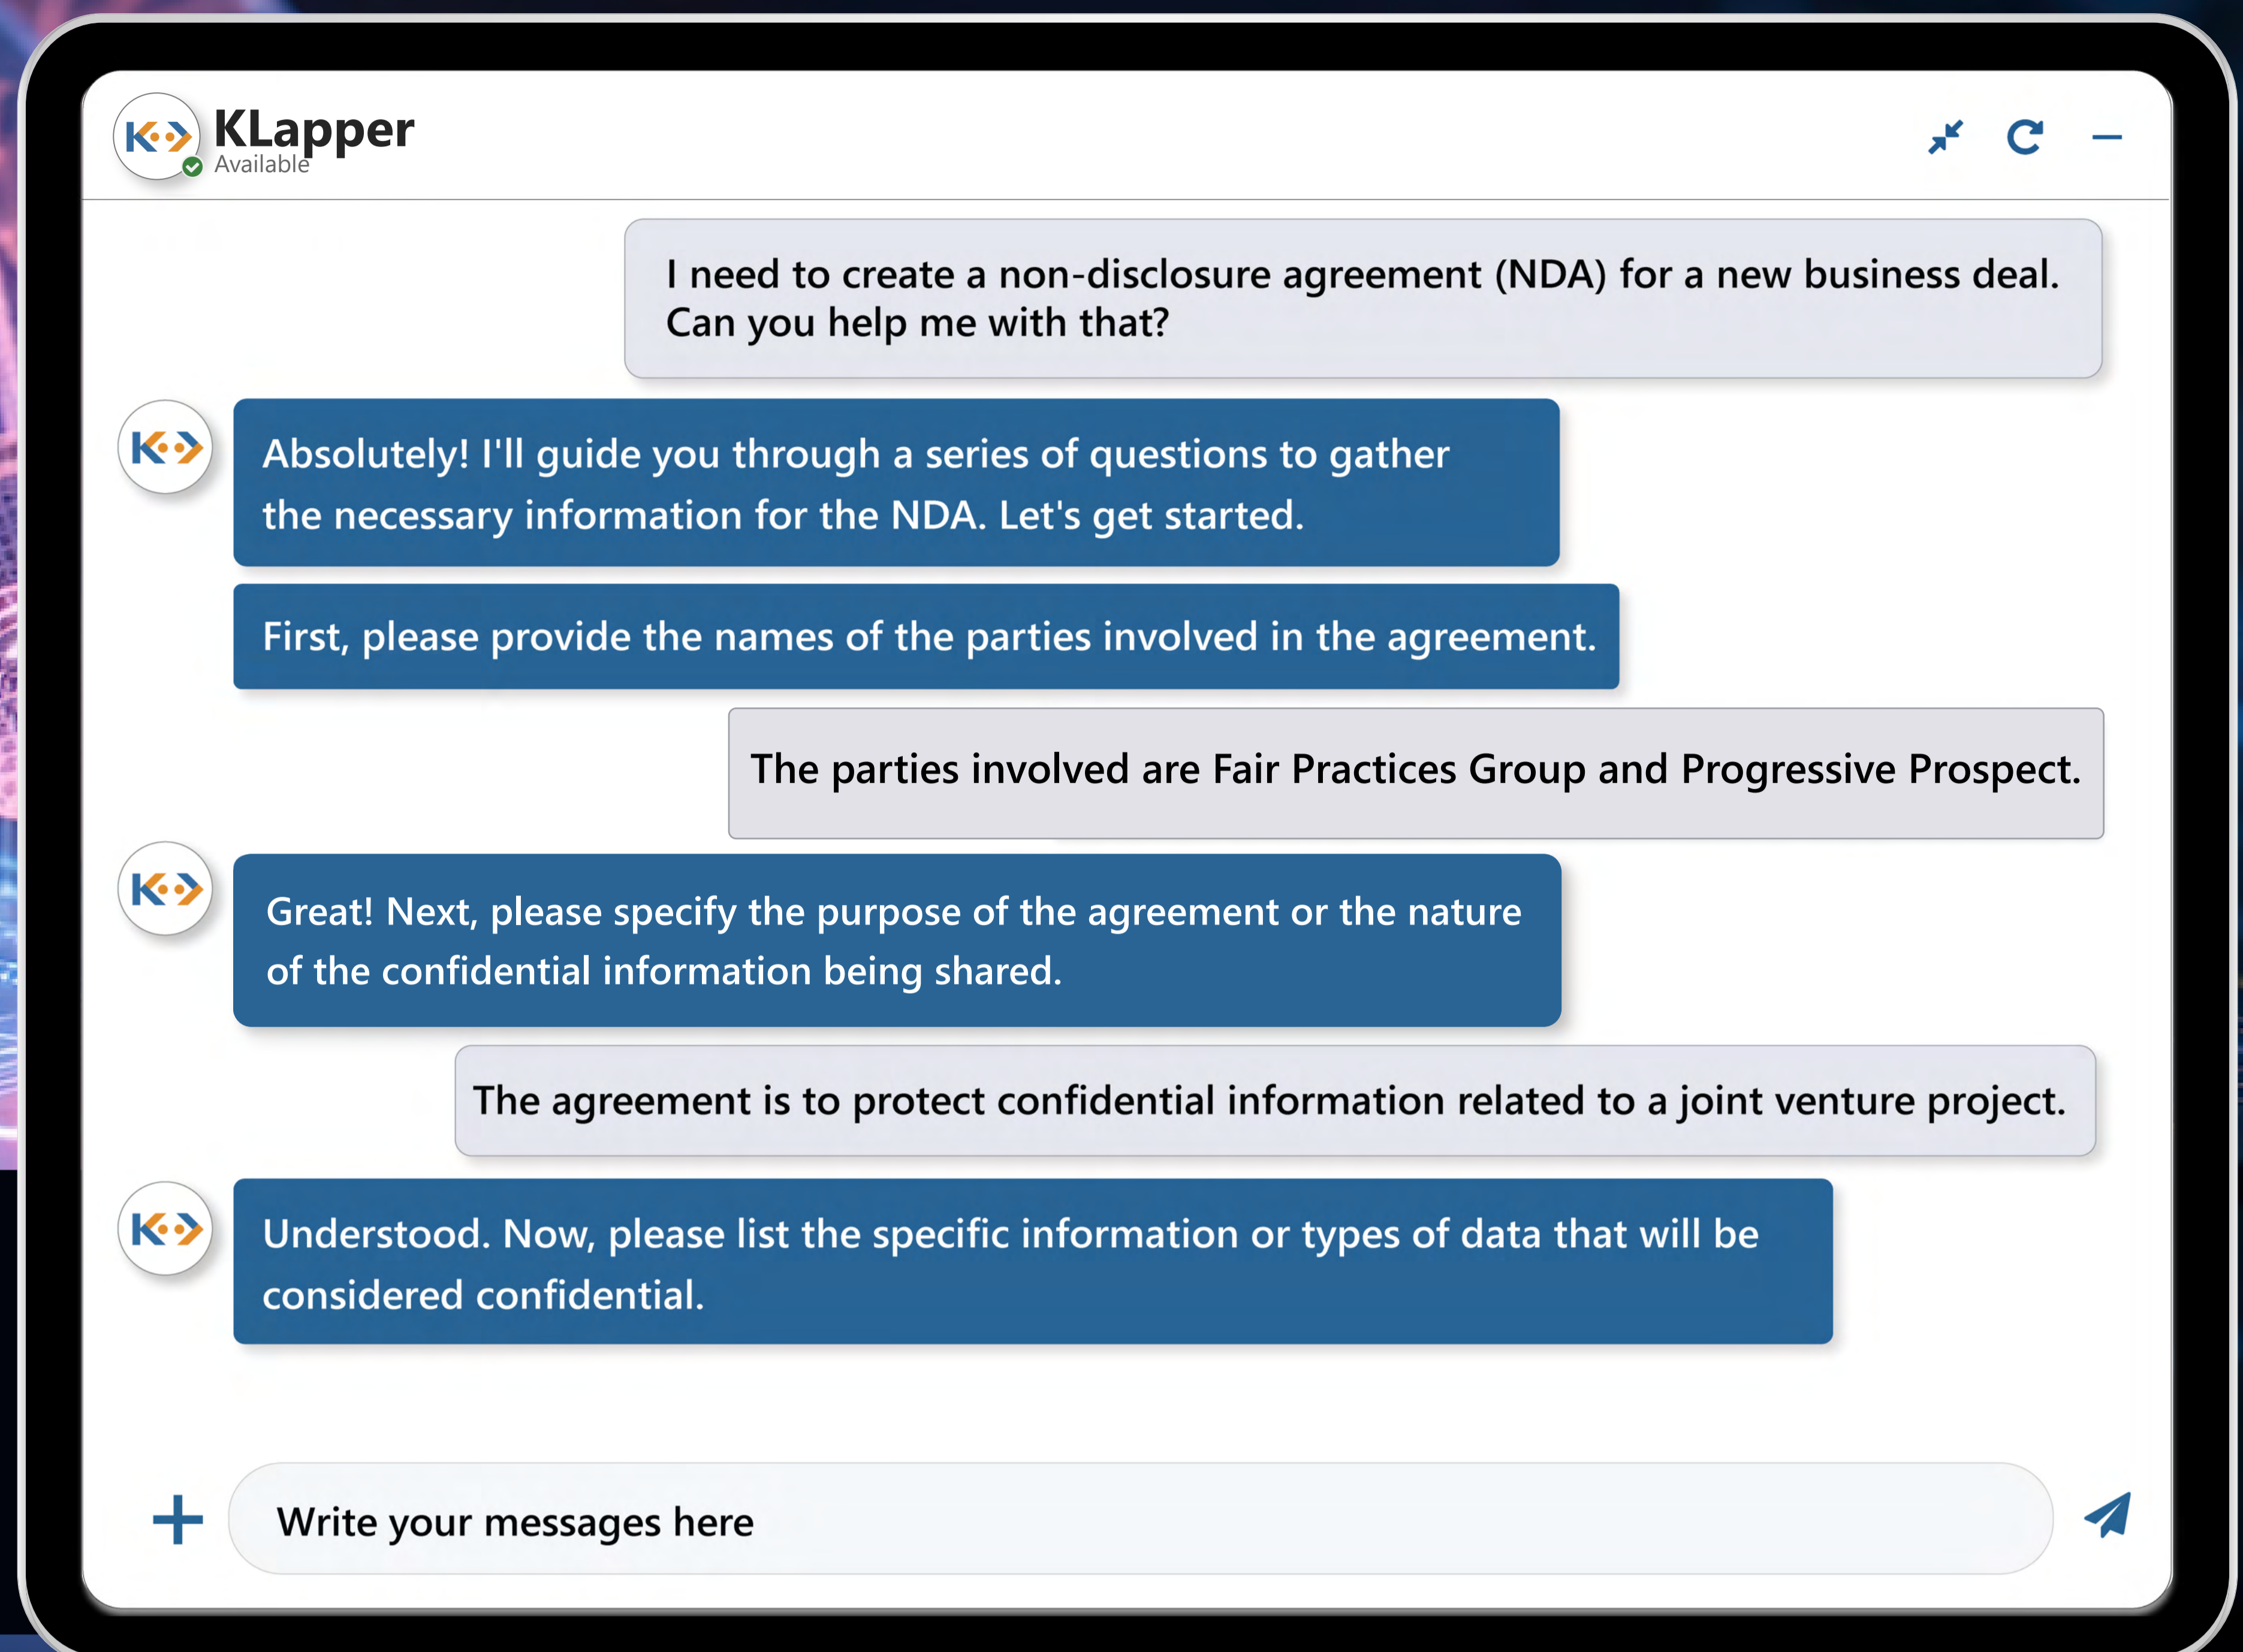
KLapper
Available

I need to create a non-disclosure agreement (NDA) for a new business deal. Can you help me with that?

Absolutely! I'll guide you through a series of questions to gather the necessary information for the NDA. Let's get started.

First, please provide the names of the parties involved in the agreement.

The parties involved are Fair Practices Group and Progressive Prospect.

Great! Next, please specify the purpose of the agreement or the nature of the confidential information being shared.

The agreement is to protect confidential information related to a joint venture project.

Understood. Now, please list the specific information or types of data that will be considered confidential.

Write your messages here